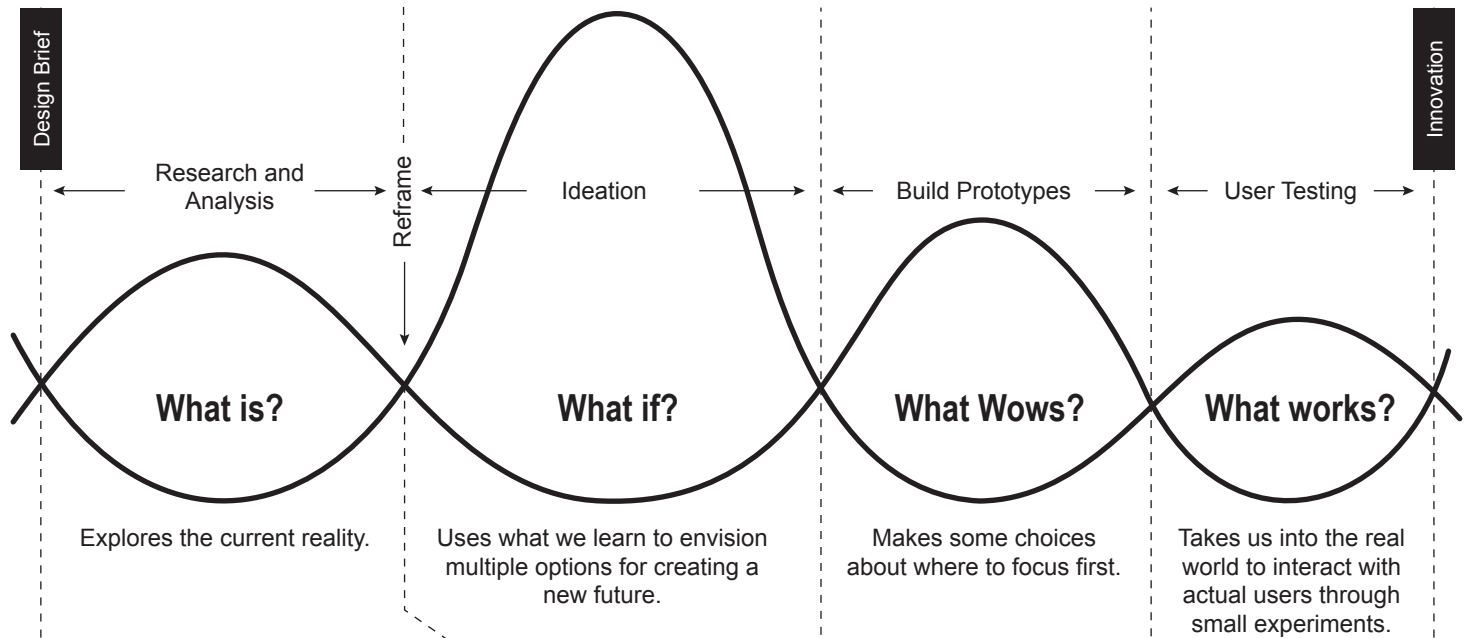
Design Brief

Research and Analysis

Reframe

Ideation

Build Prototypes

User Testing

Innovation

What is?

What if?

What Wows?

What works?

Explores the current reality.

Uses what we learn to envision multiple options for creating a new future.

Makes some choices about where to focus first.

Takes us into the real world to interact with actual users through small experiments.